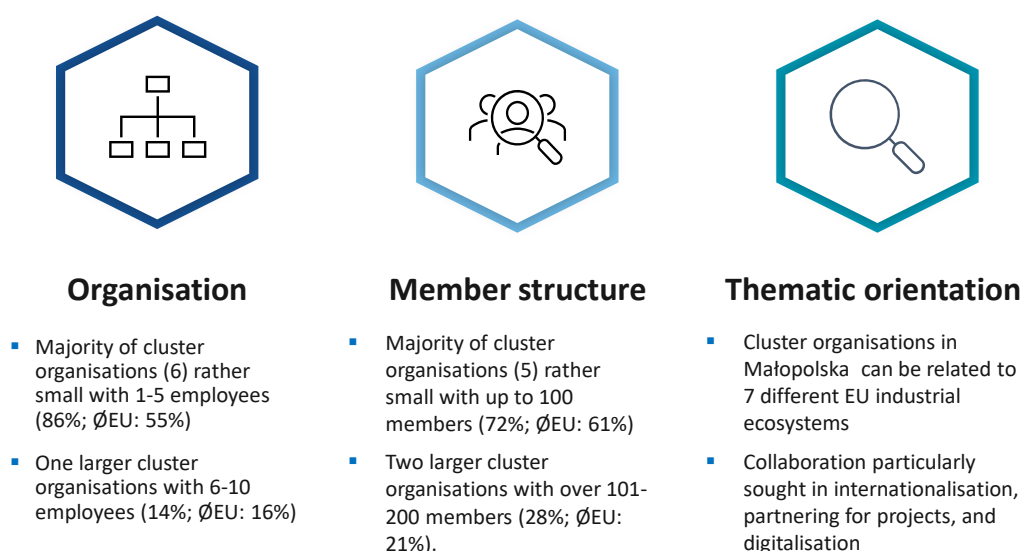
Organisation

- Majority of cluster organisations (6) rather small with 1-5 employees (86%; ØEU: 55%)
- One larger cluster organisations with 6-10 employees (14%; ØEU: 16%)

Member structure

- Majority of cluster organisations (5) rather small with up to 100 members (72%; ØEU: 61%)
- Two larger cluster organisations with over 101-200 members (28%; ØEU: 21%).

Thematic orientation

- Cluster organisations in Małopolska can be related to 7 different EU industrial ecosystems
- Collaboration particularly sought in internationalisation, partnering for projects, and digitalisation